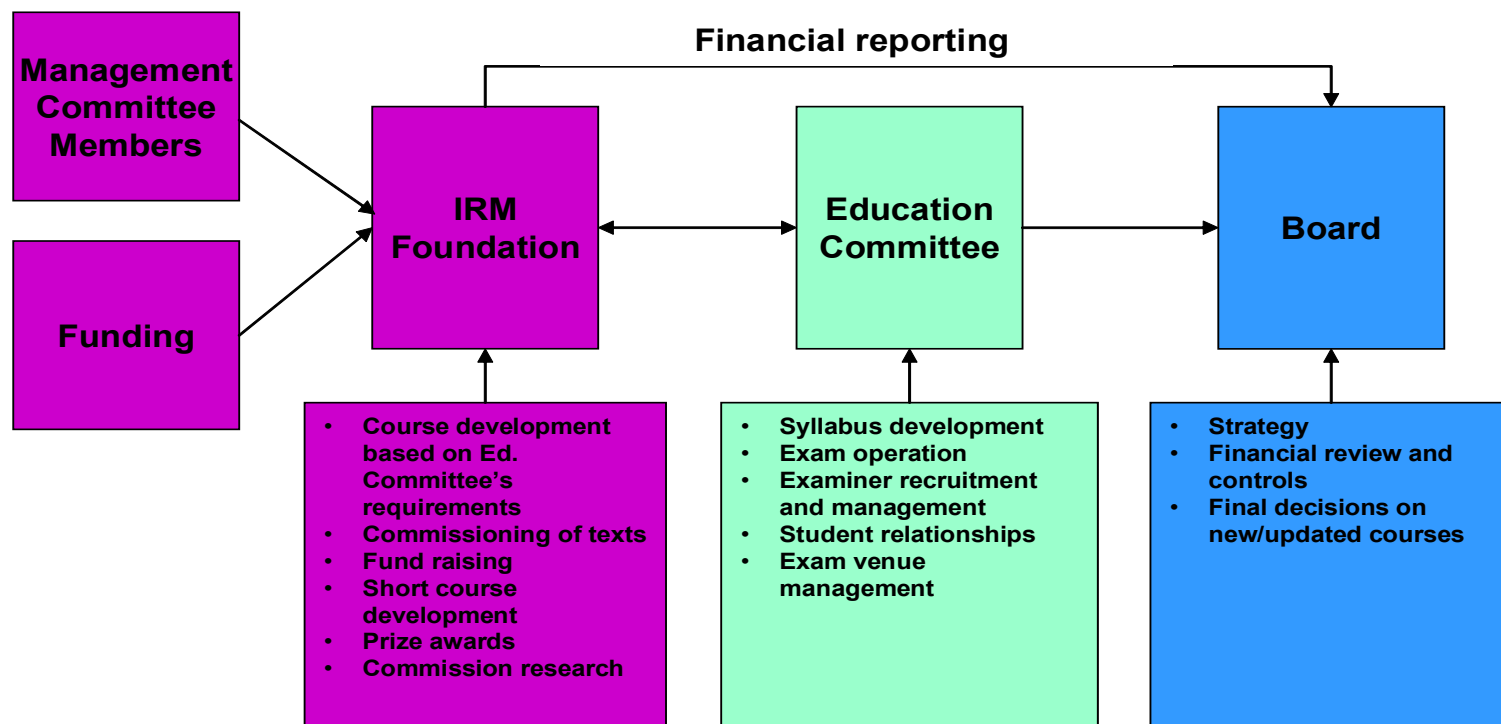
Financial reporting

Management Committee Members

Funding

IRM Foundation

Education Committee

Board

- Course development based on Ed. Committee's requirements
- Commissioning of texts
- Fund raising
- Short course development
- Prize awards
- Commission research

- Syllabus development
- Exam operation
- Examiner recruitment and management
- Student relationships
- Exam venue management

- Strategy
- Financial review and controls
- Final decisions on new/updated courses